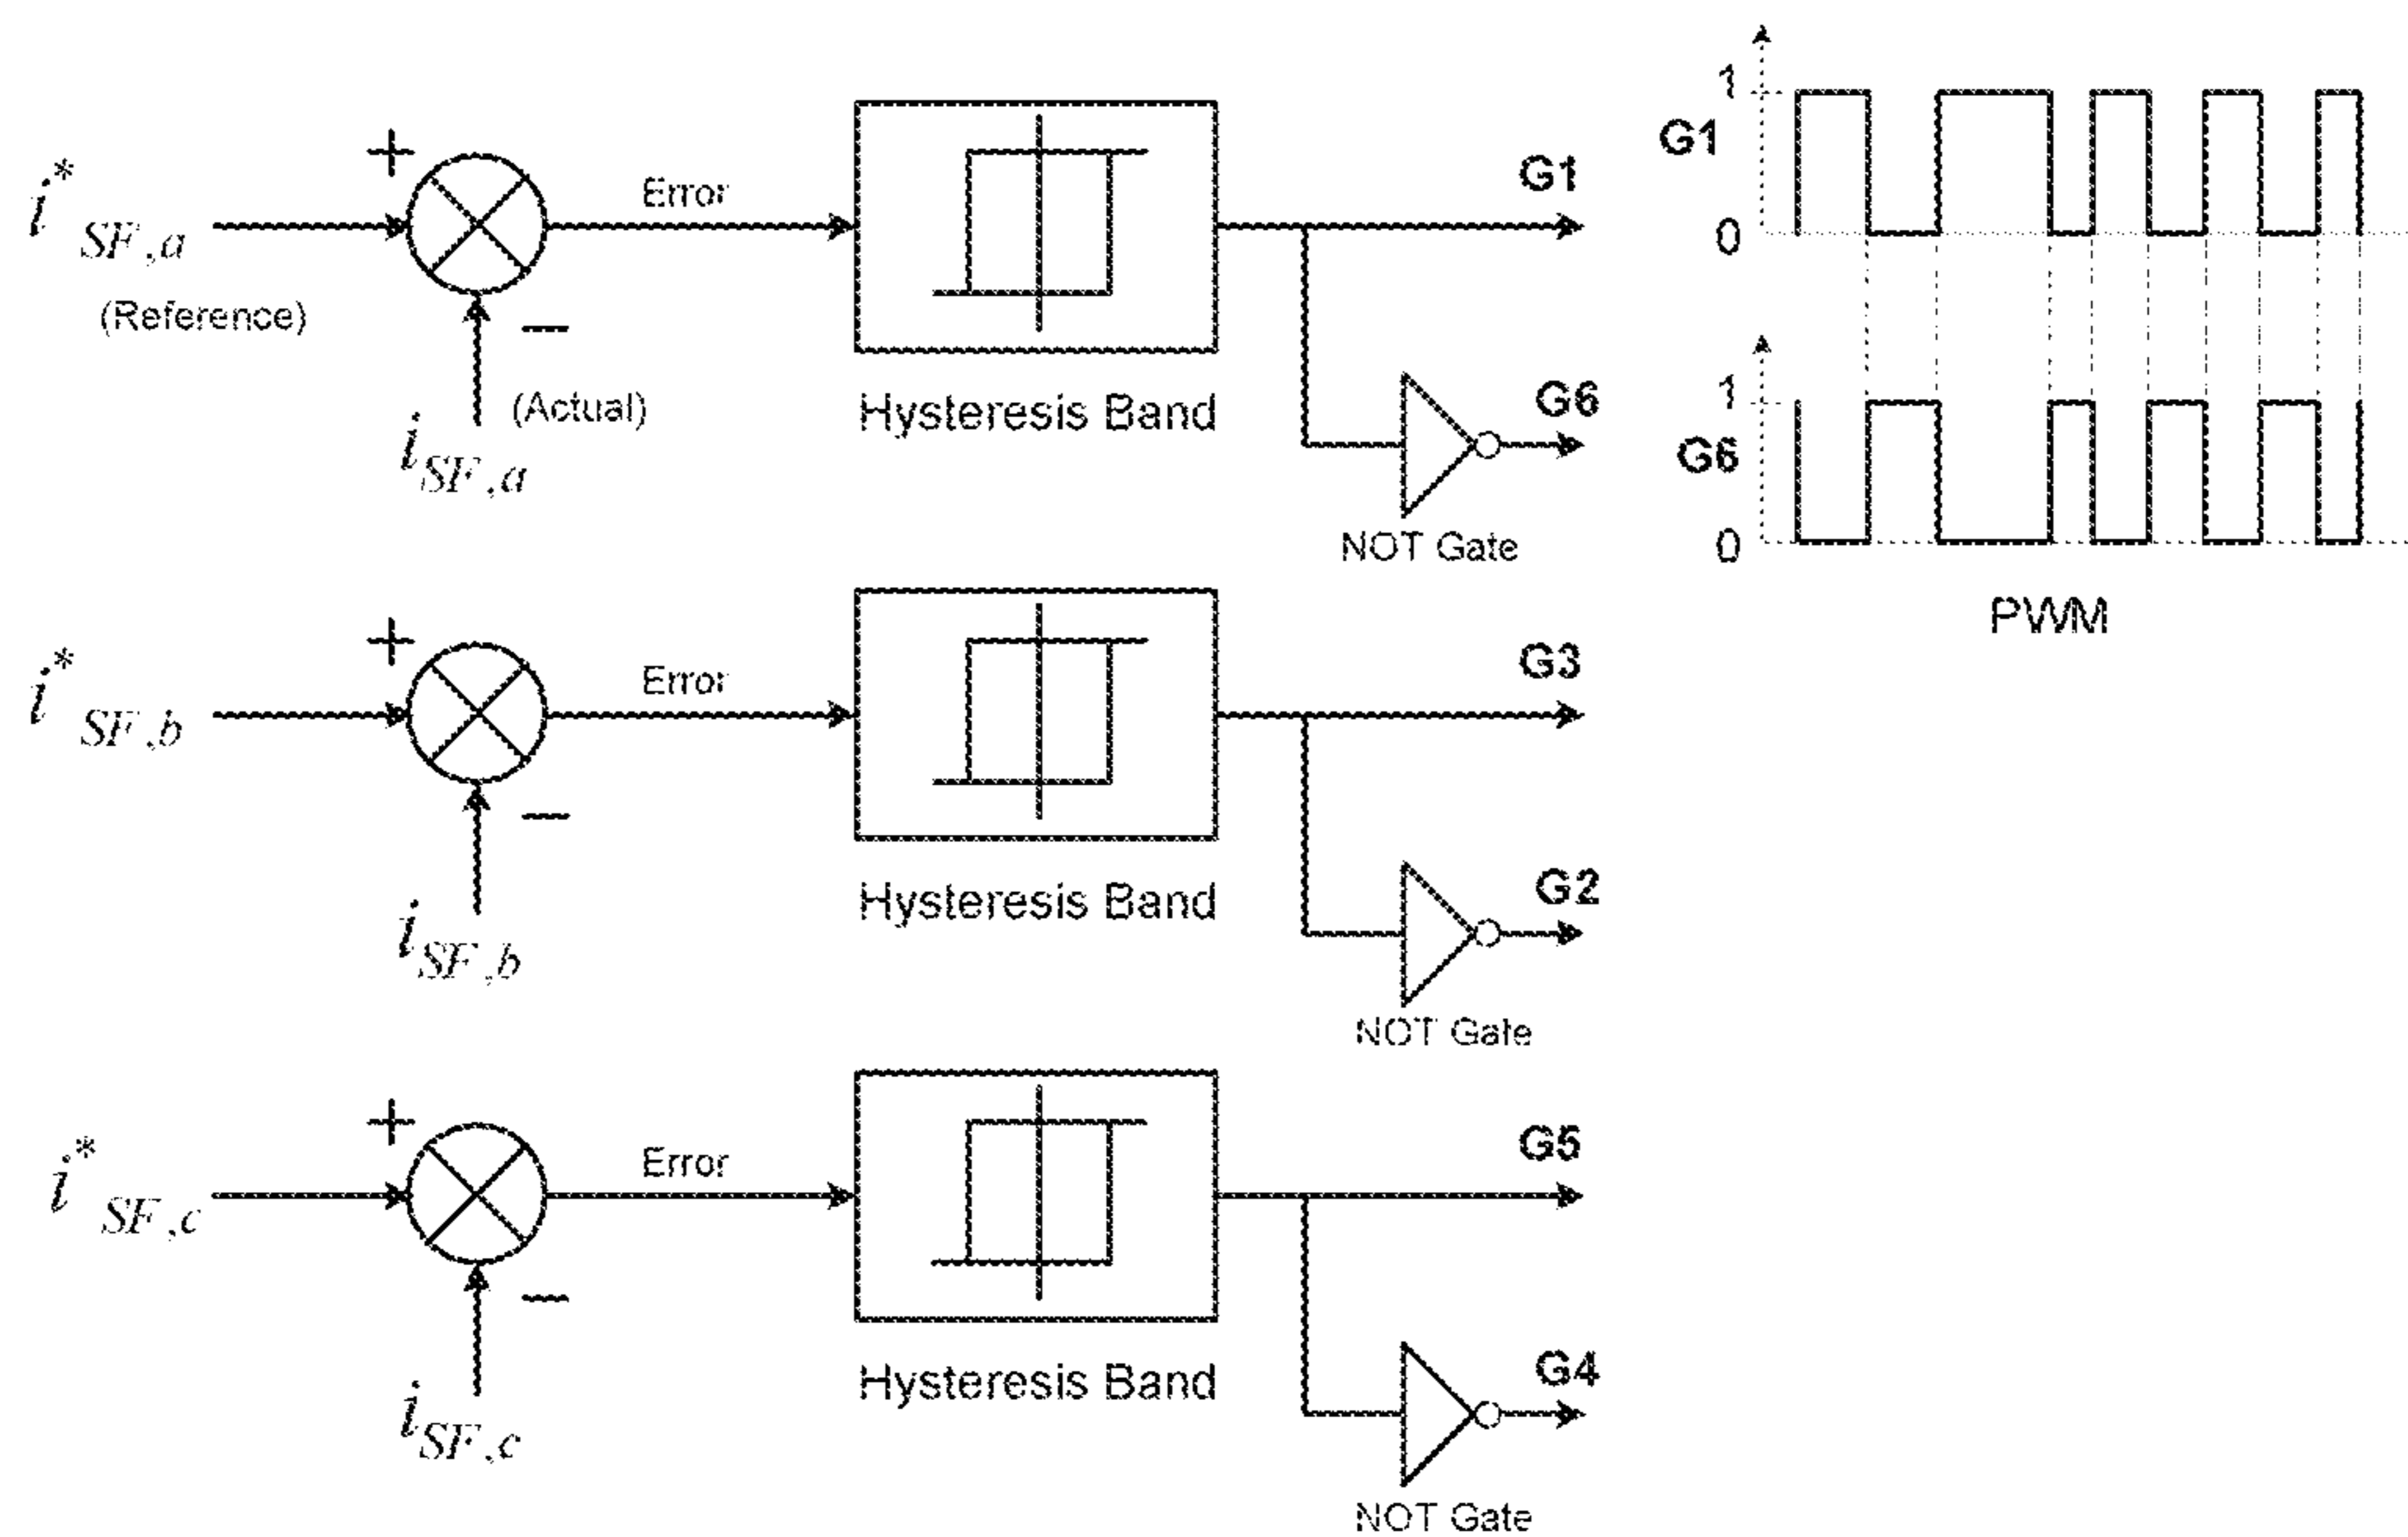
$i^*_{SF,a}$
(Reference)
+
−
Error
$i_{SF,a}$
(Actual)
Hysteresis Band
G1
G6
NOT Gate

1
G1
0
1
G6
0
PWM

$i^*_{SF,b}$
+
−
Error
$i_{SF,b}$
Hysteresis Band
G3
G2
NOT Gate

$i^*_{SF,c}$
+
−
Error
$i_{SF,c}$
Hysteresis Band
G5
G4
NOT Gate